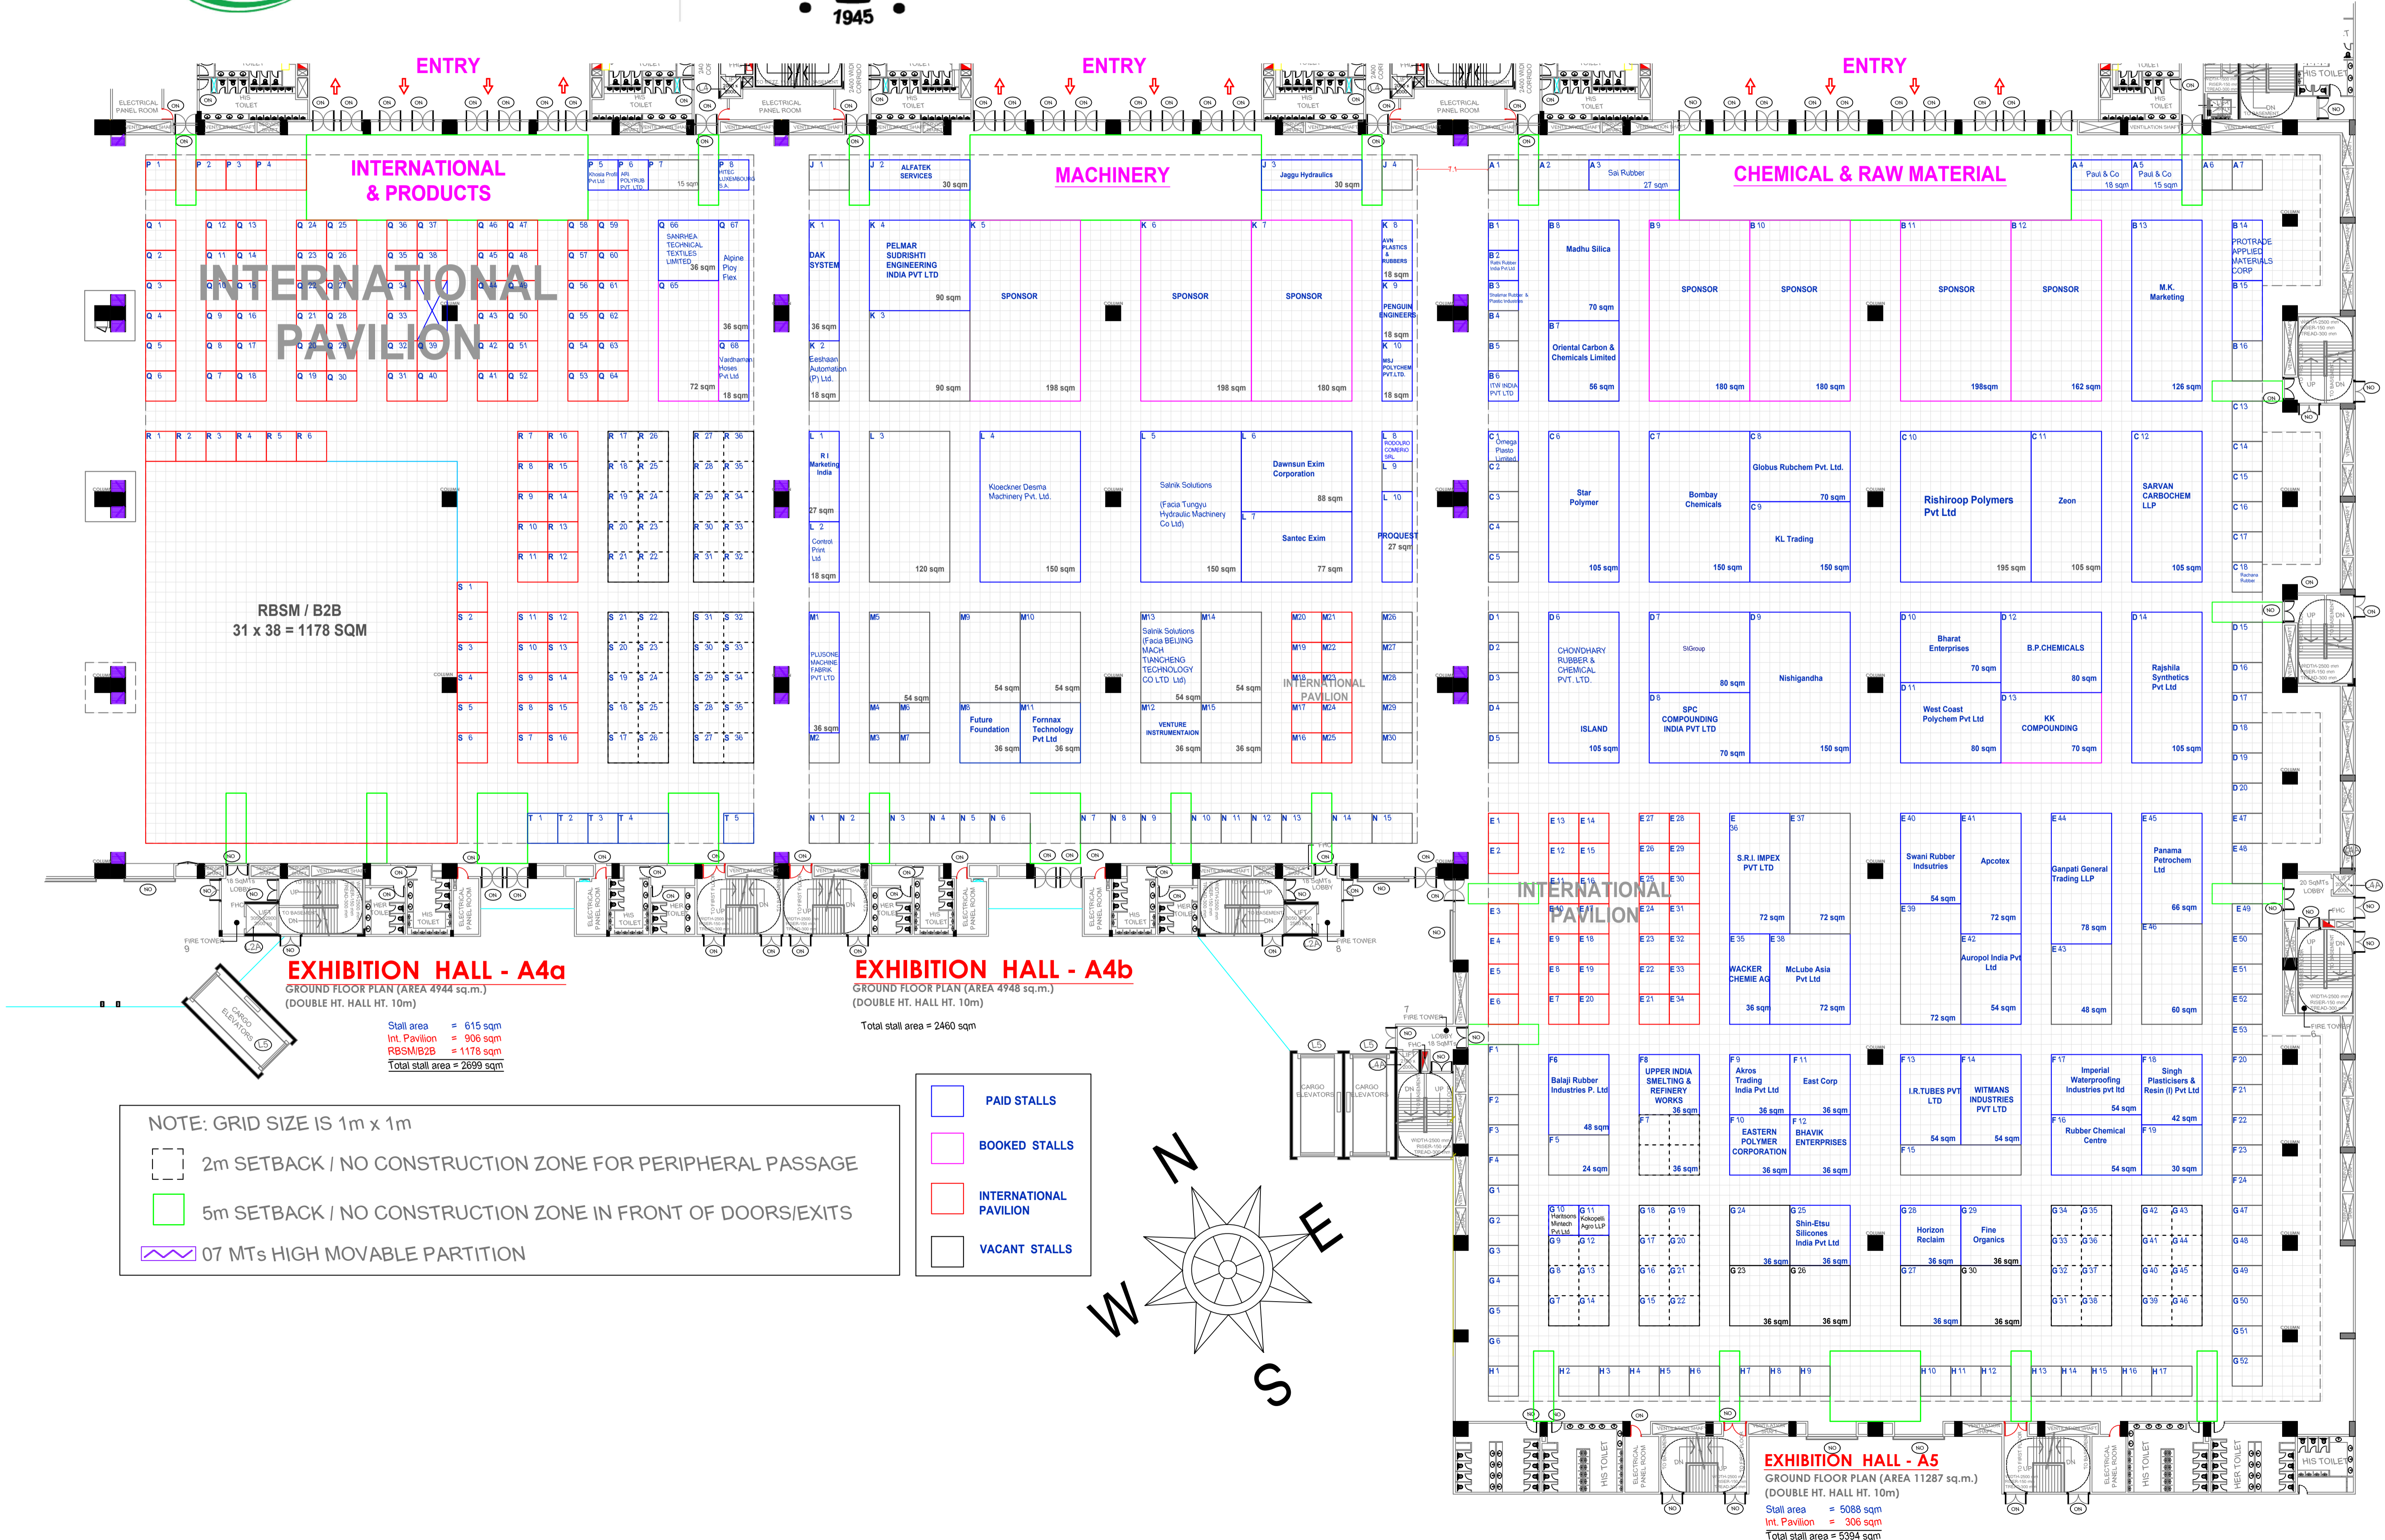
1945

ENTRY ENTRY ENTRY

INTERNATIONAL & PRODUCTS

MACHINERY

CHEMICAL & RAW MATERIAL

INTERNATIONAL PAVILION

RBSM / B2B
31 x 38 = 1178 SQM

SANRHEA TECHNICAL TEXTILES LIMITED 36 sqm
Alpine Ploy Flex
Vardhaman Hoses Pvt Ltd

ALFATEK SERVICES 30 sqm
Jaggu Hydraulics 30 sqm
Sai Rubber 27 sqm
Paul & Co 18 sqm
Paul & Co 15 sqm

DAK SYSTEM
PELMAR SUDRISHTI ENGINEERING INDIA PVT LTD 90 sqm
SPONSOR 198 sqm
SPONSOR 198 sqm
SPONSOR 180 sqm
AVN PLASTICS & RUBBERS 18 sqm
PENGUIN ENGINEERS 18 sqm
MSJ POLYCHEM PVT LTD. 18 sqm
Eeshaan Automation (P) Ltd. 18 sqm
Madhu Silica 70 sqm
Oriental Carbon & Chemicals Limited 56 sqm
SPONSOR 180 sqm
SPONSOR 180 sqm
SPONSOR 198sqm
SPONSOR 162 sqm
M.K. Marketing 126 sqm
PROTRADE APPLIED MATERIALS CORP

R I Marketing India 27 sqm
Control Print Ltd 18 sqm
120 sqm
Kloeckner Desma Machinery Pvt. Ltd. 150 sqm
Salnik Solutions (Facia Tungyu Hydraulic Machinery Co Ltd) 150 sqm
Dawnsun Exim Corporation 88 sqm
Santec Exim 77 sqm
PROQUEST 27 sqm
Omega Plasto Limited
Star Polymer 105 sqm
Bombay Chemicals 150 sqm
Globus Rubchem Pvt. Ltd. 70 sqm
KL Trading 150 sqm
Rishiroop Polymers Pvt Ltd 195 sqm
Zeon 105 sqm
SARVAN CARBOCHEM LLP 105 sqm

PLUSONE MACHINE FABRIK PVT LTD 36 sqm
54 sqm
Future Foundation 36 sqm
Fornnax Technology Pvt Ltd 36 sqm
Salnik Solutions (Facia BEIJING MACH TIANCHENG TECHNOLOGY CO LTD Ltd) 54 sqm
VENTURE INSTRUMENTAION 36 sqm
CHOWDHARY RUBBER & CHEMICAL PVT. LTD. ISLAND 105 sqm
SiGroup 80 sqm
SPC COMPOUNDING INDIA PVT LTD 70 sqm
Nishigandha 150 sqm
Bharat Enterprises 70 sqm
B.P.CHEMICALS 80 sqm
West Coast Polychem Pvt Ltd 80 sqm
KK COMPOUNDING 70 sqm
Rajshila Synthetics Pvt Ltd 105 sqm

S.R.I. IMPEX PVT LTD 72 sqm
WACKER CHEMIE AG 36 sqm
McLube Asia Pvt Ltd 72 sqm
Swani Rubber Industries 54 sqm
Apcotex 72 sqm
Auropol India Pvt Ltd 54 sqm
Ganpati General Trading LLP 78 sqm
48 sqm
Panama Petrochem Ltd 66 sqm
60 sqm

Balaji Rubber Industries P. Ltd 48 sqm
24 sqm
UPPER INDIA SMELTING & REFINERY WORKS 36 sqm
Akros Trading India Pvt Ltd 36 sqm
East Corp 36 sqm
EASTERN POLYMER CORPORATION 36 sqm
BHAVIK ENTERPRISES 36 sqm
I.R.TUBES PVT LTD 54 sqm
WITMANS INDUSTRIES PVT LTD 54 sqm
Imperial Waterproofing Industries pvt ltd 54 sqm
Singh Plasticisers & Resin (I) Pvt Ltd 42 sqm
Rubber Chemical Centre 54 sqm
30 sqm
Hantsons Mirtech Pvt Ltd
Kokopeli Agro LLP
Shin-Etsu Silicones India Pvt Ltd 36 sqm
Horizon Reclaim 36 sqm
Fine Organics 36 sqm

EXHIBITION HALL - A4a
GROUND FLOOR PLAN (AREA 4944 sq.m.)
(DOUBLE HT. HALL HT. 10m)
Stall area = 615 sqm
Int. Pavilion = 906 sqm
RBSM/B2B = 1178 sqm
Total stall area = 2699 sqm

EXHIBITION HALL - A4b
GROUND FLOOR PLAN (AREA 4948 sq.m.)
(DOUBLE HT. HALL HT. 10m)
Total stall area = 2460 sqm

EXHIBITION HALL - A5
GROUND FLOOR PLAN (AREA 11287 sq.m.)
(DOUBLE HT. HALL HT. 10m)
Stall area = 5088 sqm
Int. Pavilion = 306 sqm
Total stall area = 5394 sqm

NOTE: GRID SIZE IS 1m x 1m
2m SETBACK / NO CONSTRUCTION ZONE FOR PERIPHERAL PASSAGE
5m SETBACK / NO CONSTRUCTION ZONE IN FRONT OF DOORS/EXITS
07 MTs HIGH MOVABLE PARTITION

PAID STALLS
BOOKED STALLS
INTERNATIONAL PAVILION
VACANT STALLS

N E W S

ELECTRICAL PANEL ROOM
H/S TOILET
HER TOILET
CARGO ELEVATORS
FIRE TOWER
LOBBY